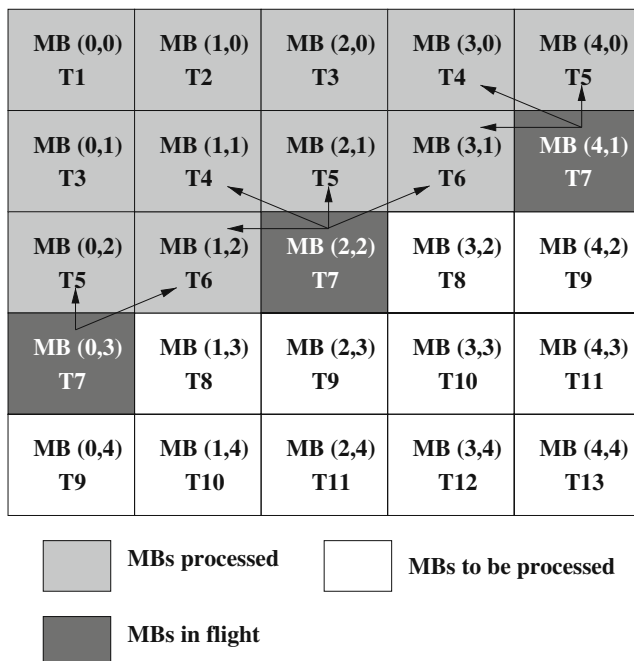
| MB (0,0) T1 | MB (1,0) T2 | MB (2,0) T3 | MB (3,0) T4 | MB (4,0) T5 |
|---|---|---|---|---|
| MB (0,1) T3 | MB (1,1) T4 | MB (2,1) T5 | MB (3,1) T6 | MB (4,1) T7 |
| MB (0,2) T5 | MB (1,2) T6 | MB (2,2) T7 | MB (3,2) T8 | MB (4,2) T9 |
| MB (0,3) T7 | MB (1,3) T8 | MB (2,3) T9 | MB (3,3) T10 | MB (4,3) T11 |
| MB (0,4) T9 | MB (1,4) T10 | MB (2,4) T11 | MB (3,4) T12 | MB (4,4) T13 |

MBs processed

MBs to be processed

MBs in flight